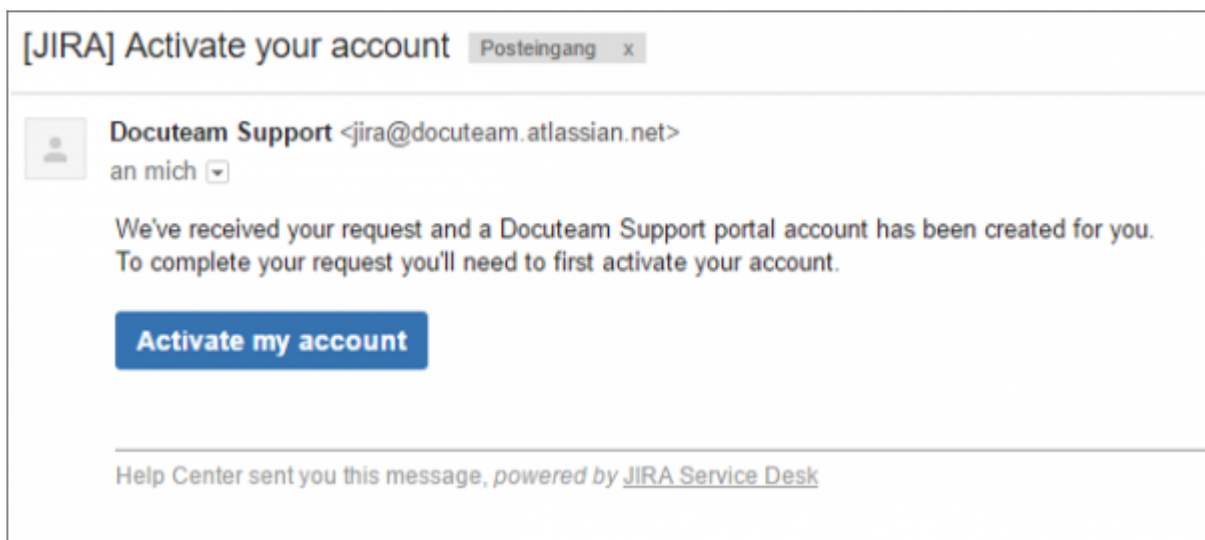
[JIRA] Activate your account Posteingang x

Docuteam Support <jira@docuteam.atlassian.net>
an mich

We've received your request and a Docuteam Support portal account has been created for you. To complete your request you'll need to first activate your account.

Activate my account

Help Center sent you this message, *powered by* JIRA Service Desk